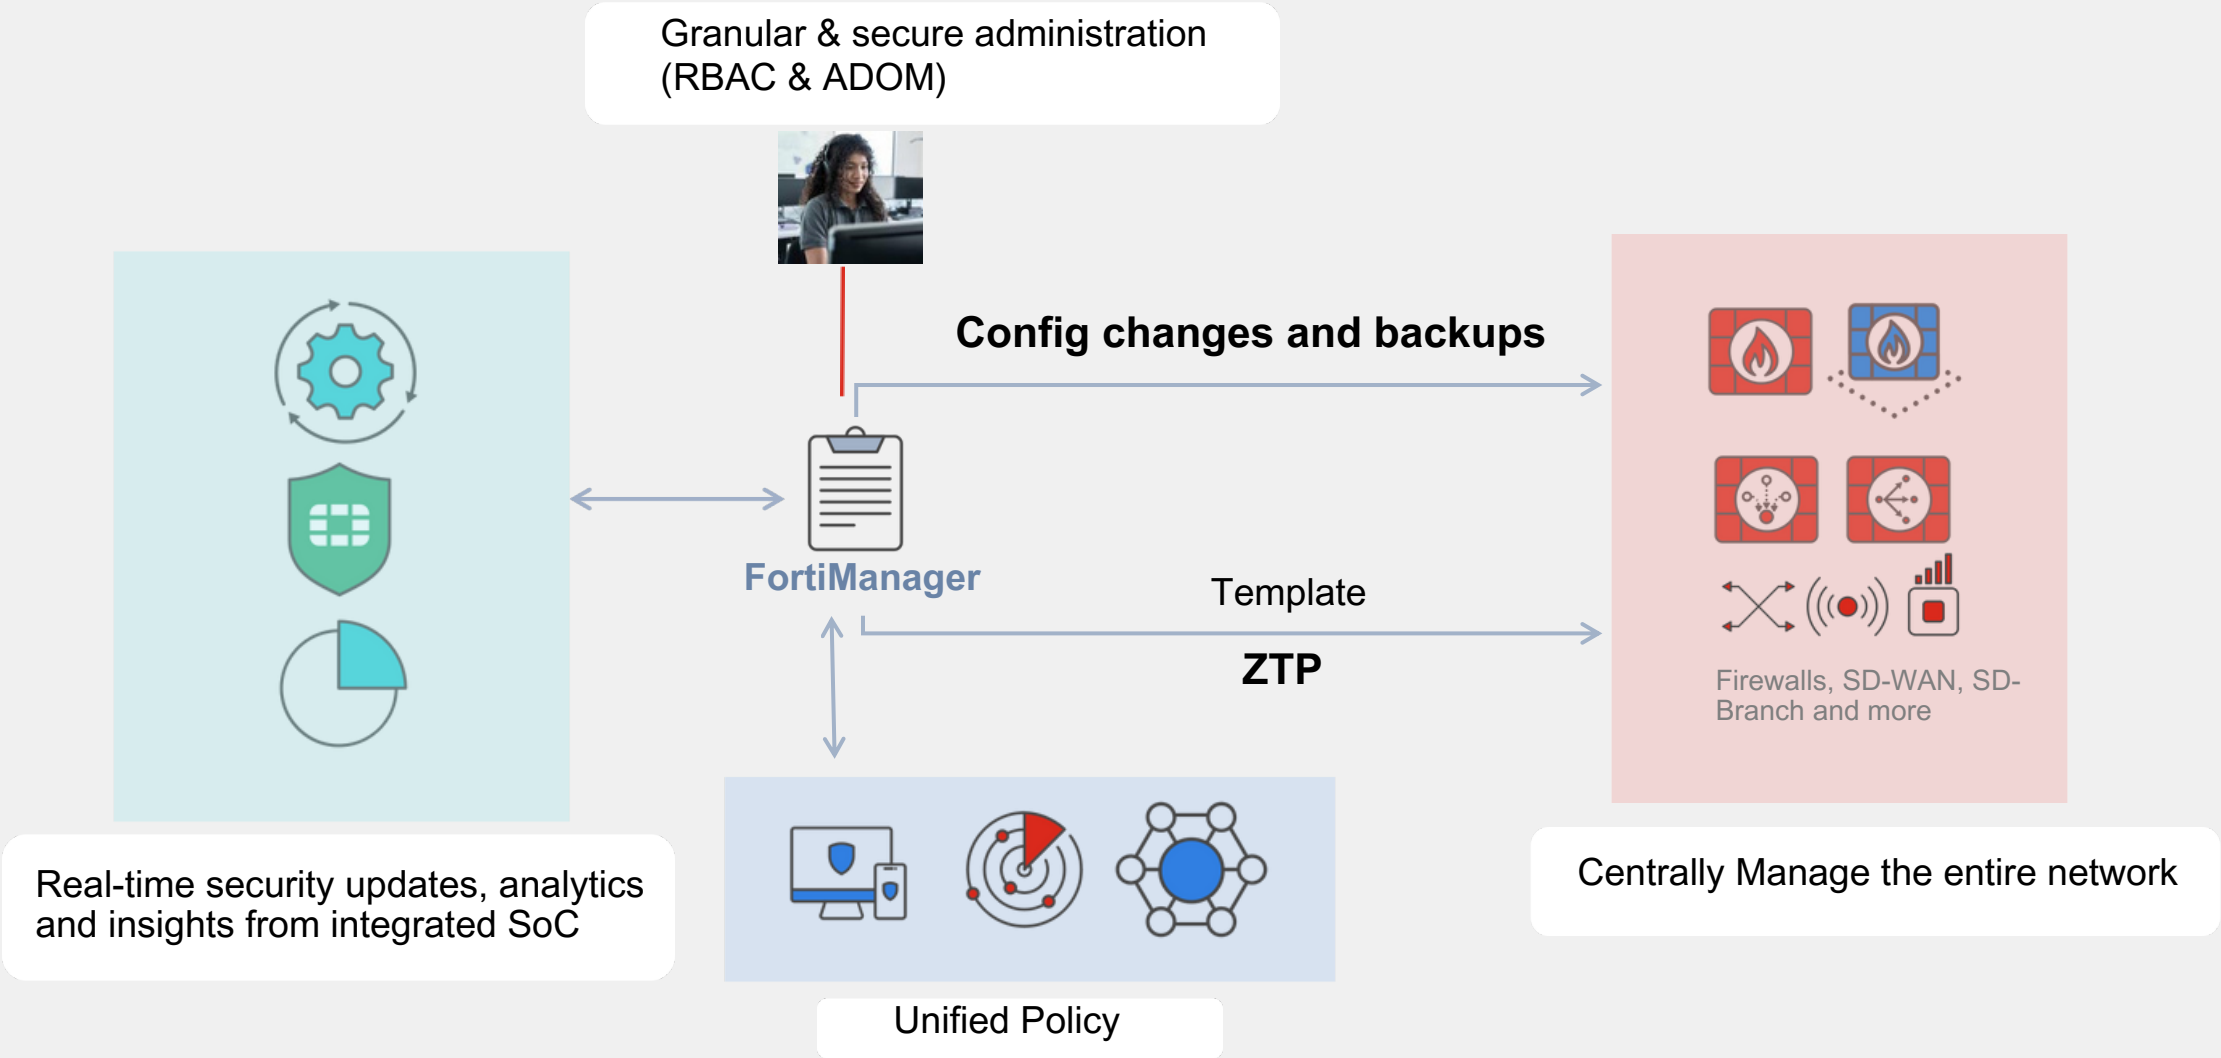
Granular & secure administration (RBAC & ADOM)

Config changes and backups

FortiManager

Template

ZTP

Firewalls, SD-WAN, SD-Branch and more

Real-time security updates, analytics and insights from integrated SoC

Unified Policy

Centrally Manage the entire network